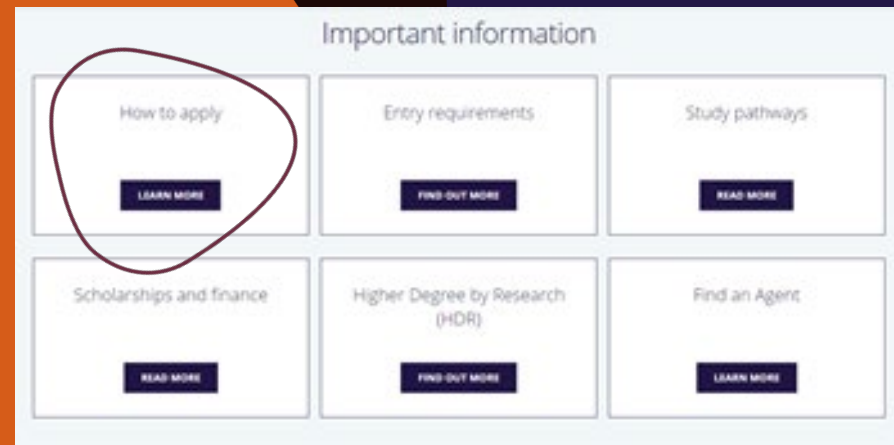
Important information

How to apply

LEARN MORE

Entry requirements

FIND OUT MORE

Study pathways

READ MORE

Scholarships and finance

READ MORE

Higher Degree by Research (HDR)

FIND OUT MORE

Find an Agent

LEARN MORE